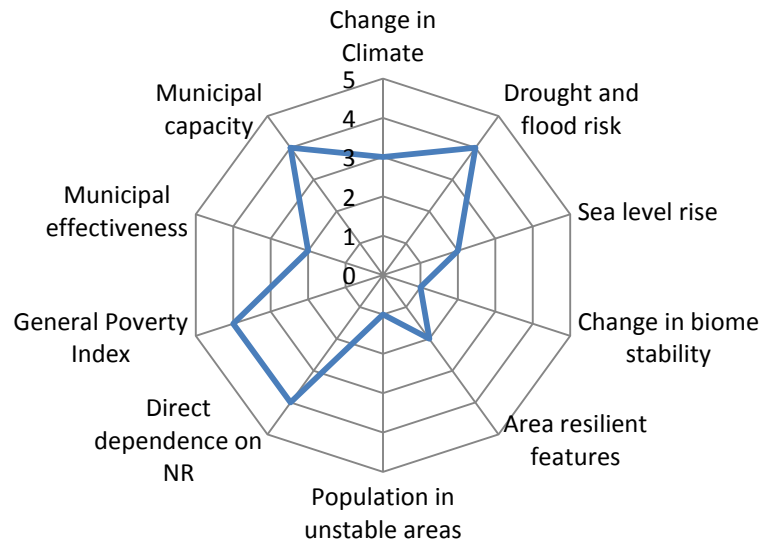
Change in Climate

Drought and flood risk

Sea level rise

Change in biome stability

Area resilient features

Population in unstable areas

Direct dependence on NR

General Poverty Index

Municipal effectiveness

Municipal capacity

5
4
3
2
1
0